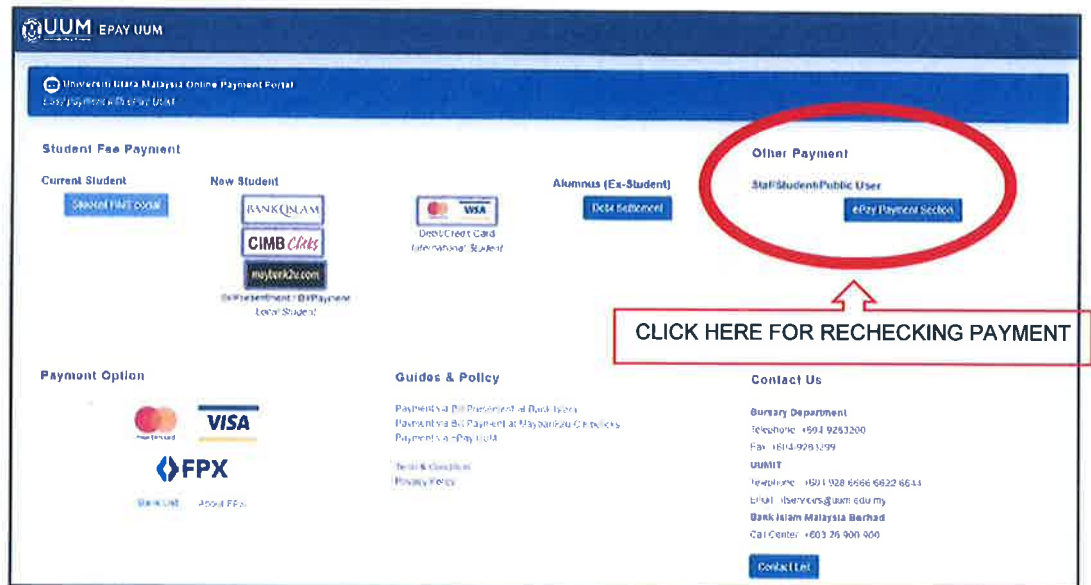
UUM EPAY UUM

Universiti Utara Malaysia Online Payment Portal
Easy payment with ePay UUM

Student Fee Payment

Current Student
Student FMS portal

New Student
BANKISLAM
CIMB Clicks
maybank2u.com
Bill Presentment / Bill Payment
Local Student

VISA
Debit/Credit Card
International Student

Alumnus (Ex-Student)
Debt Settlement

Other Payment

Staff/Student/Public User
ePay Payment Section

CLICK HERE FOR RECHECKING PAYMENT

Payment Option

VISA
FPX
Bank List About FPX

Guides & Policy

Payment via Bill Presentment at Bank Islam
Payment via Bill Payment at Maybank2u Click/cimbclicks
Payment via ePay UUM

Terms & Condition
Privacy Policy

Contact Us

Bursary Department
Telephone: +604 9283200
Fax: +604 9283299
UUMIT
Telephone: +604 928 6666 6622 6644
Email: itservices@uum.edu.my
Bank Islam Malaysia Berhad
Call Center: +603 26 900 900

Contact List